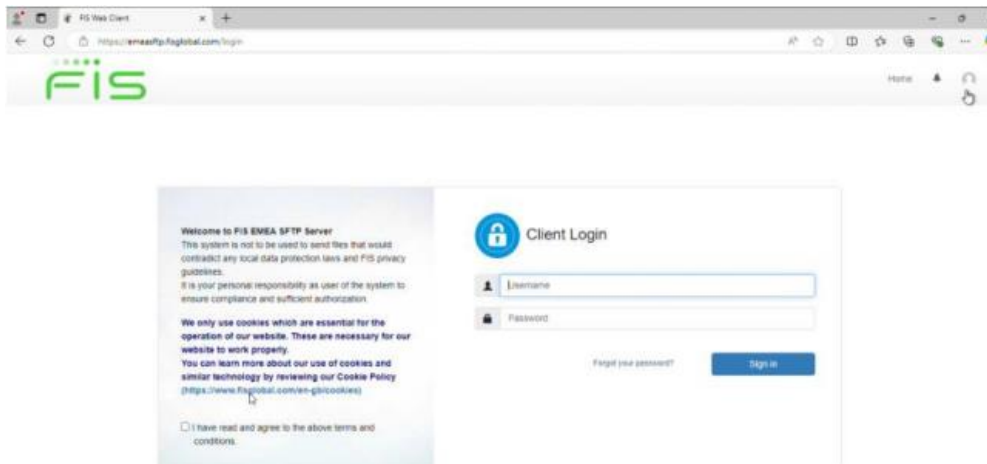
FIS Web Client

https://emeasftp.fisglobal.com/login

FIS

Home

Welcome to FIS EMEA SFTP Server
This system is not to be used to send files that would contradict any local data protection laws and FIS privacy guidelines.
It is your personal responsibility as user of the system to ensure compliance and sufficient authorization.

We only use cookies which are essential for the operation of our website. These are necessary for our website to work properly.
You can learn more about our use of cookies and similar technology by reviewing our Cookie Policy (https://www.fisglobal.com/en-gb/cookies)

I have read and agree to the above terms and conditions.

Client Login

Username

Password

Forgot your password?

Sign in